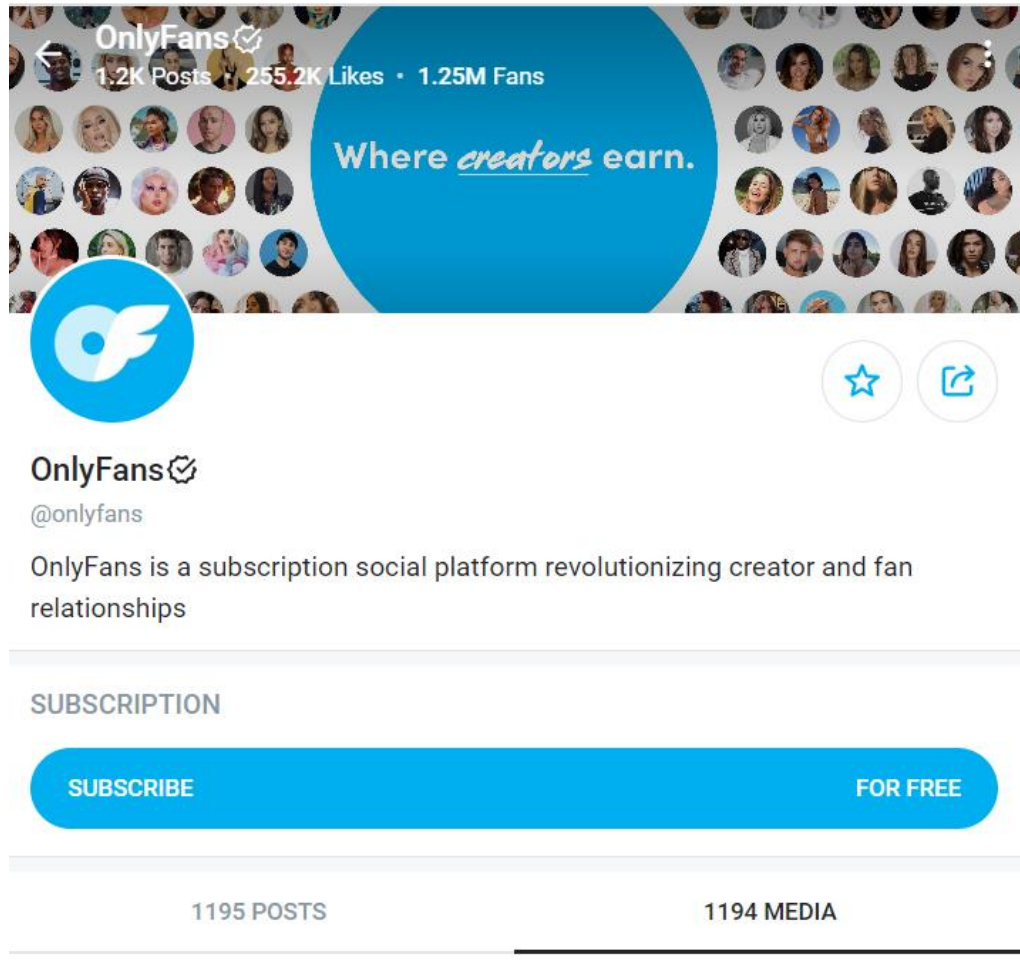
OnlyFans
1.2K Posts • 255.2K Likes • 1.25M Fans

Where creators earn.

OnlyFans
@onlyfans

OnlyFans is a subscription social platform revolutionizing creator and fan relationships

SUBSCRIPTION

SUBSCRIBE FOR FREE

1195 POSTS

1194 MEDIA